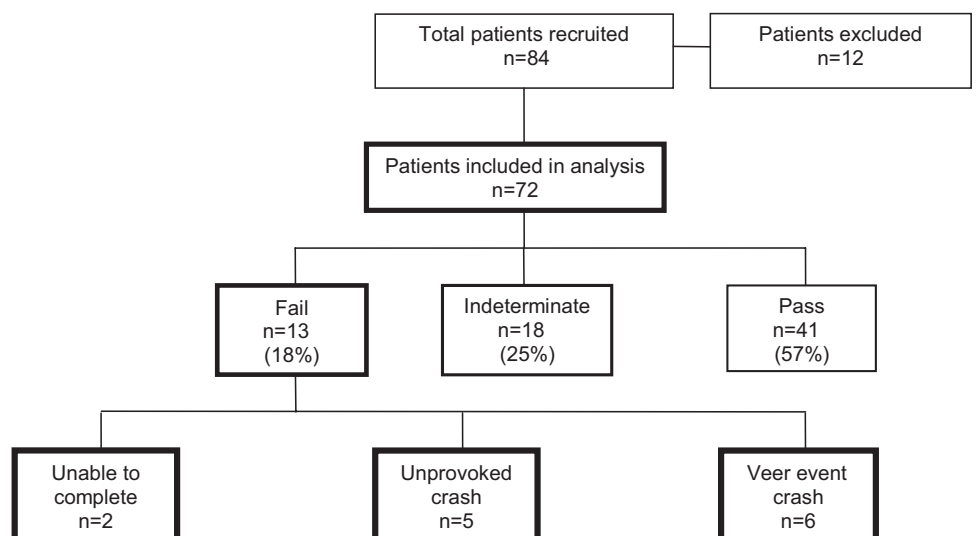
Total patients recruited
n=84

Patients excluded
n=12

Patients included in analysis
n=72

Fail
n=13
(18%)

Indeterminate
n=18
(25%)

Pass
n=41
(57%)

Unable to complete
n=2

Unprovoked crash
n=5

Veer event crash
n=6